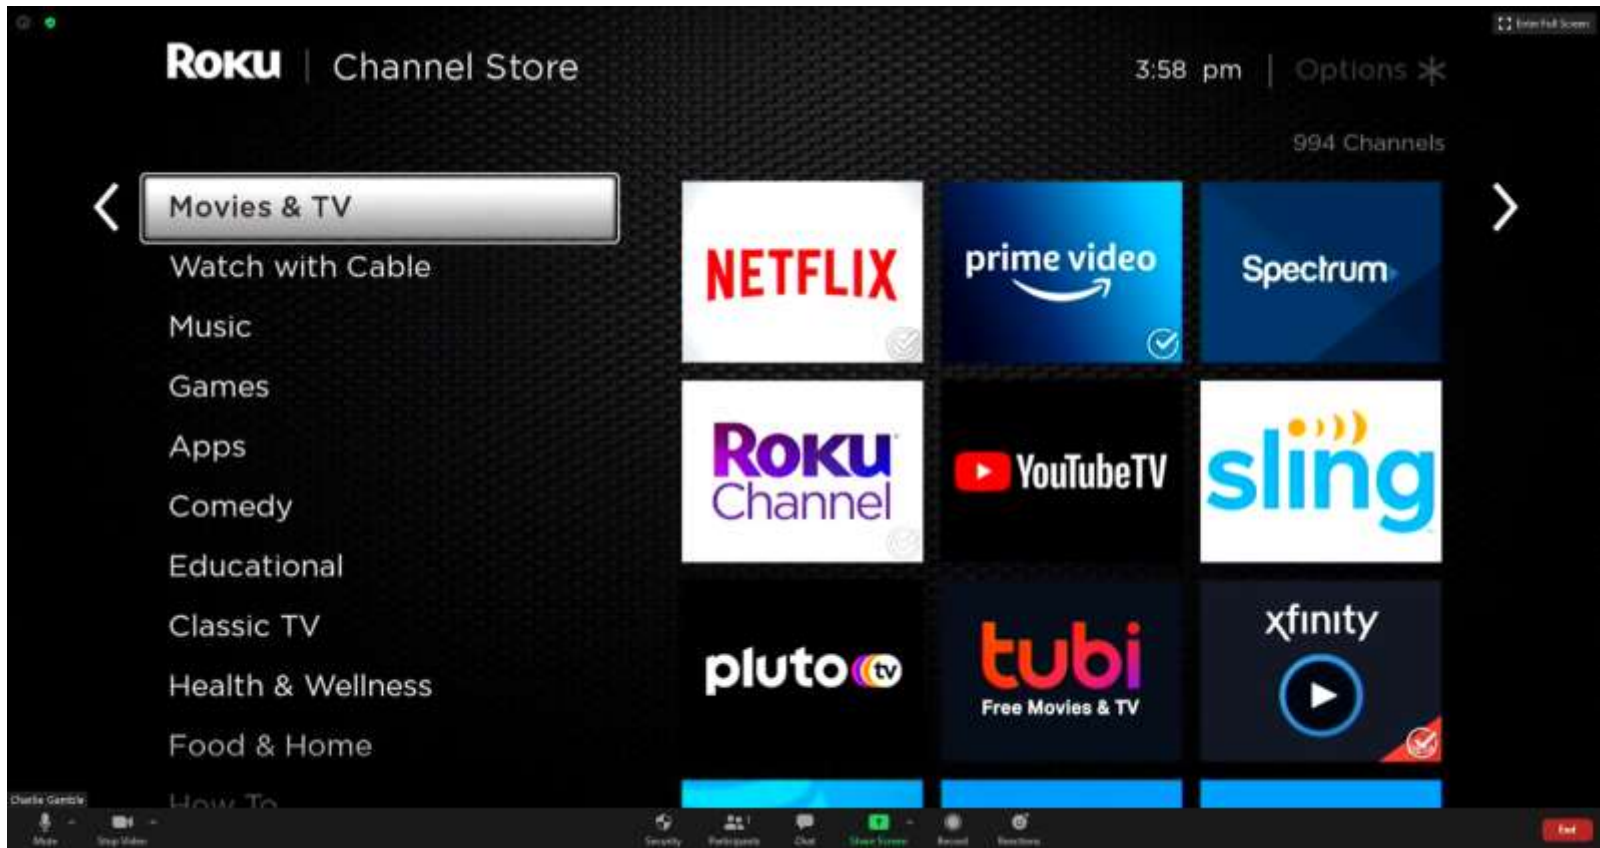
Enter Full Screen

Roku | Channel Store

3:58 pm | Options

994 Channels

Movies & TV
Watch with Cable
Music
Games
Apps
Comedy
Educational
Classic TV
Health & Wellness
Food & Home
How To

NETFLIX
prime video
Spectrum
Roku Channel
YouTubeTV
sling
pluto tv
tubi
Free Movies & TV
xfinity

Charlie Gamble

Mute
Stop Video
Security
Participants
Chat
Share Screen
Record
Reactions
End